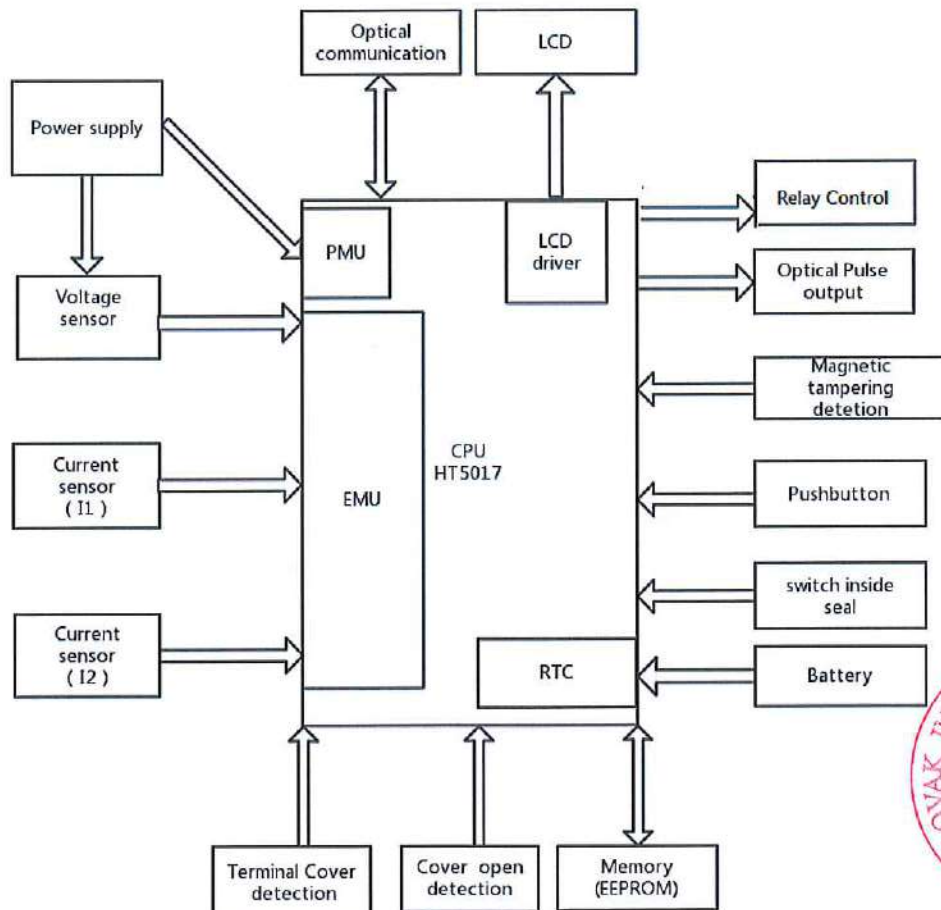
Optical communication

LCD

Power supply

Relay Control

PMU

LCD driver

Optical Pulse output

Voltage sensor

Magnetic tampering detetion

CPU HT5017

Current sensor ( I1 )

EMU

Pushbutton

switch inside seal

Current sensor ( I2 )

RTC

Battery

Terminal Cover detection

Cover open detection

Memory (EEPROM)

OVAK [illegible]